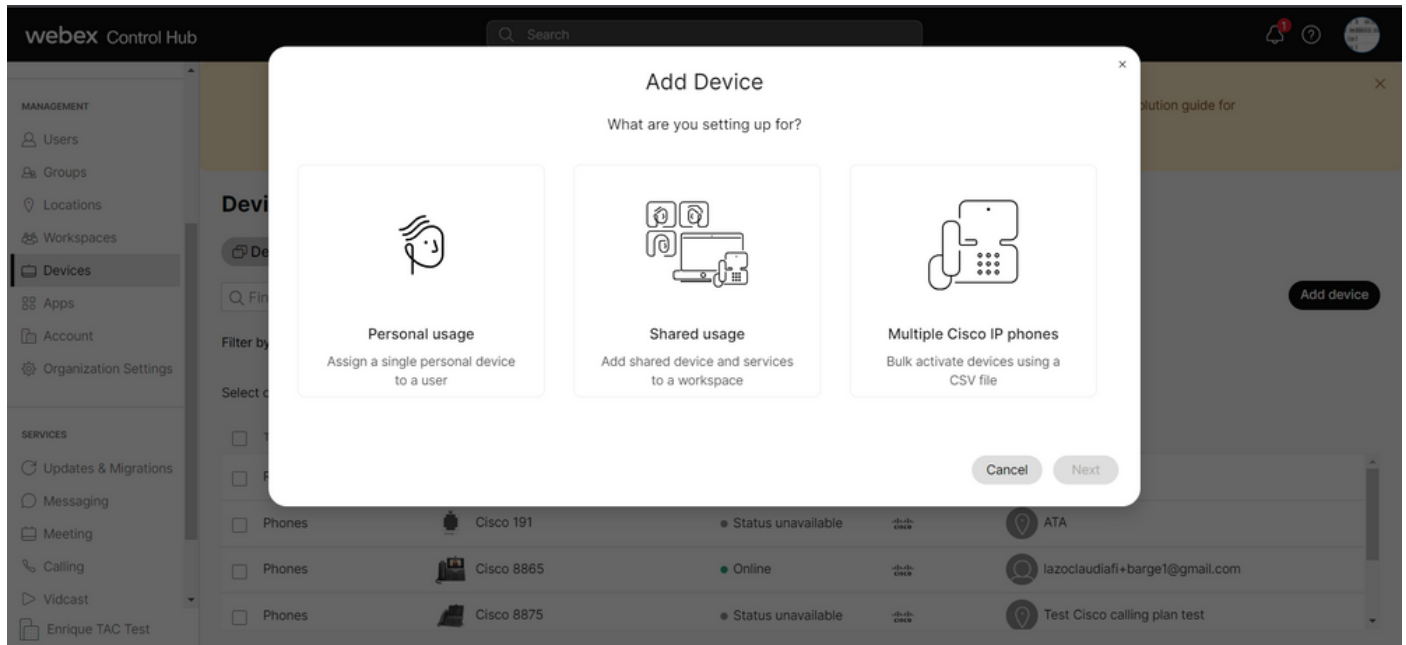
webex Control Hub

Search

1

MANAGEMENT
Users
Groups
Locations
Workspaces
Devices
Apps
Account
Organization Settings

SERVICES
Updates & Migrations
Messaging
Meeting
Calling
Vidcast
Enrique TAC Test

olution guide for

Devi

De

Fi

Filter by

Select

Add device

Add Device

What are you setting up for?

Personal usage
Assign a single personal device to a user

Shared usage
Add shared device and services to a workspace

Multiple Cisco IP phones
Bulk activate devices using a CSV file

Cancel
Next

| | Phones | Cisco 191 | Status unavailable | | ATA |
|---|---|---|---|---|---|
| | Phones | Cisco 8865 | Online | | lazoclaudiafi+barge1@gmail.com |
| | Phones | Cisco 8875 | Status unavailable | | Test Cisco calling plan test |